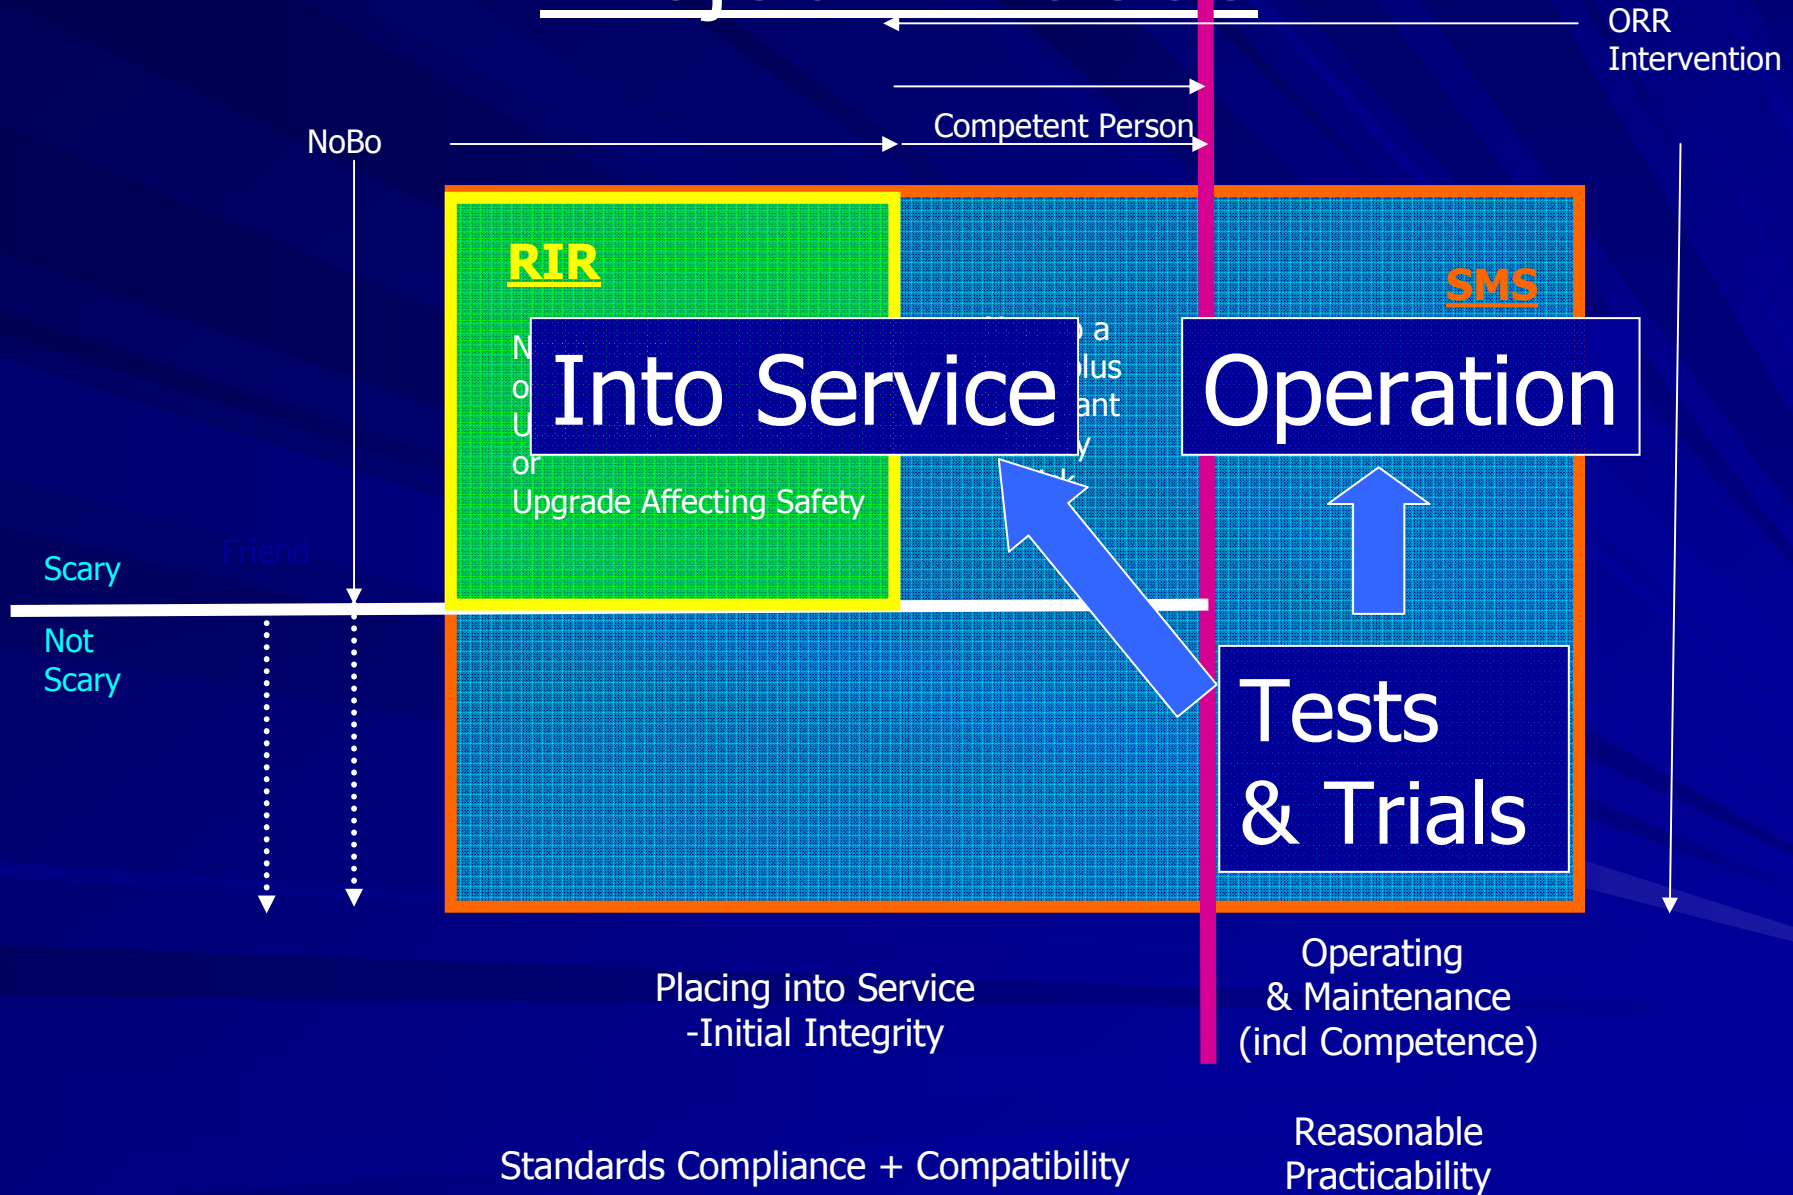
ORR Intervention

Competent Person

NoBo

RIR

SMS

N
o
U
or
Upgrade Affecting Safety

a
lus
ant
y

Into Service

Operation

Scary

Friend

Not Scary

Tests & Trials

Operating & Maintenance (incl Competence)

Placing into Service -Initial Integrity

Standards Compliance + Compatibility

Reasonable Practicability